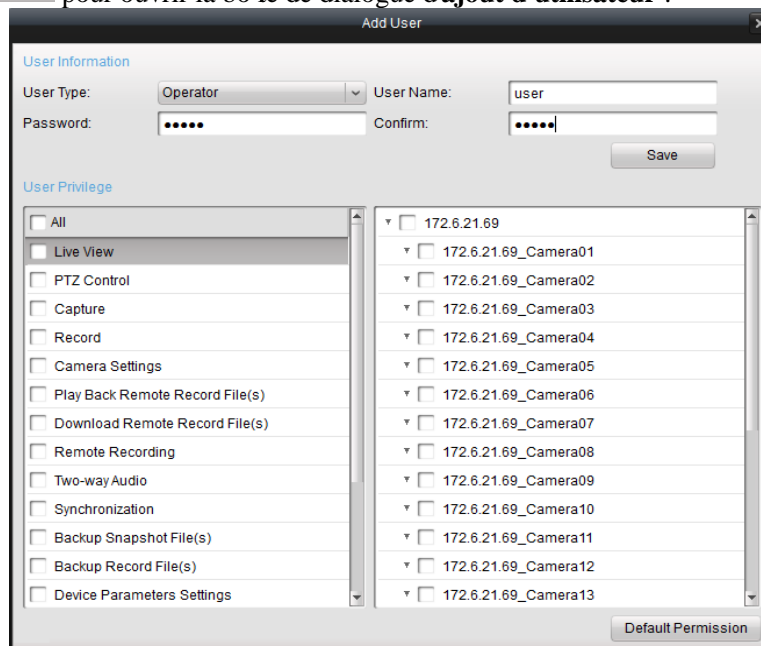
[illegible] pour ouvrir la boîte de dialogue d'ajout d'utilisateur :

Add User

User Information

User Type: Operator

User Name: user

Password: •••••

Confirm: •••••

Save

User Privilege

All
Live View
PTZ Control
Capture
Record
Camera Settings
Play Back Remote Record File(s)
Download Remote Record File(s)
Remote Recording
Two-way Audio
Synchronization
Backup Snapshot File(s)
Backup Record File(s)
Device Parameters Settings

172.6.21.69
172.6.21.69_Camera01
172.6.21.69_Camera02
172.6.21.69_Camera03
172.6.21.69_Camera04
172.6.21.69_Camera05
172.6.21.69_Camera06
172.6.21.69_Camera07
172.6.21.69_Camera08
172.6.21.69_Camera09
172.6.21.69_Camera10
172.6.21.69_Camera11
172.6.21.69_Camera12
172.6.21.69_Camera13

Default Permission